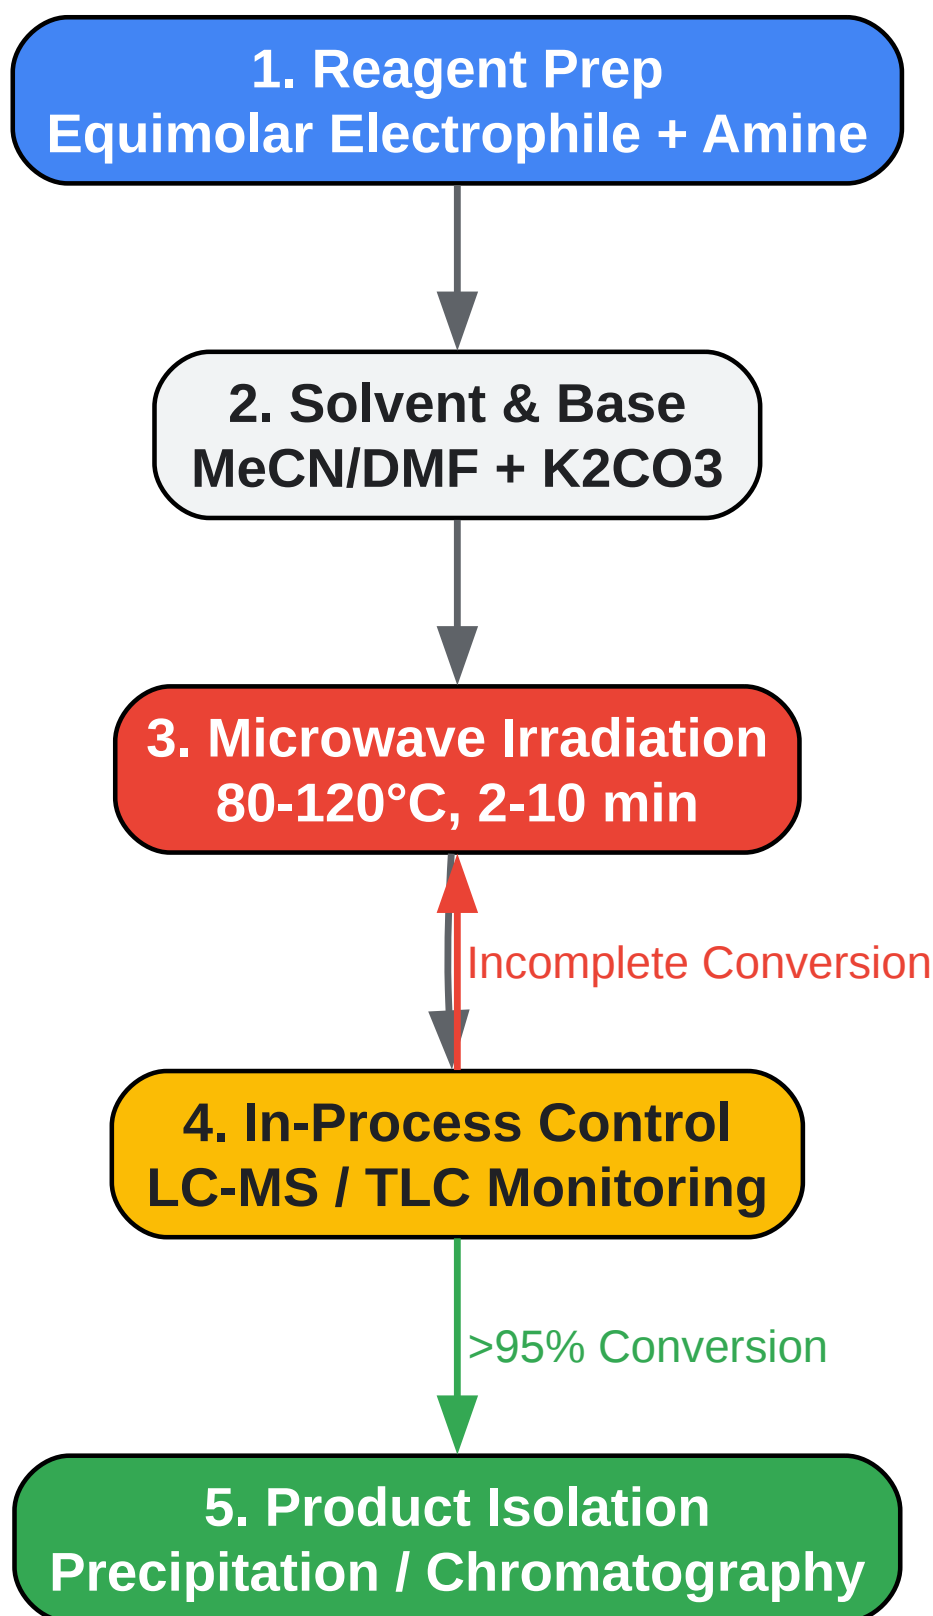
1. Reagent Prep
Equimolar Electrophile + Amine

2. Solvent & Base
MeCN/DMF + K2CO3

3. Microwave Irradiation
80-120°C, 2-10 min

Incomplete Conversion

4. In-Process Control
LC-MS / TLC Monitoring

>95% Conversion

5. Product Isolation
Precipitation / Chromatography